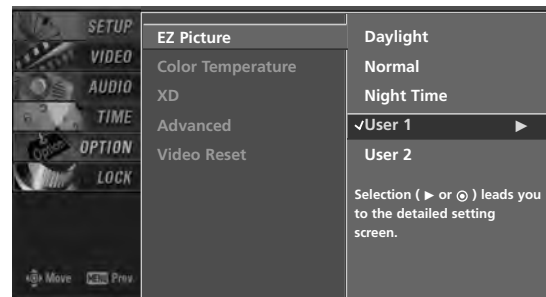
SETUP
VIDEO
AUDIO
TIME
OPTION
LOCK

Move MENU Prev.

EZ Picture
Color Temperature
XD
Advanced
Video Reset

Daylight
Normal
Night Time
✓User 1 ▶
User 2

Selection ( ▶ or ⊙ ) leads you to the detailed setting screen.